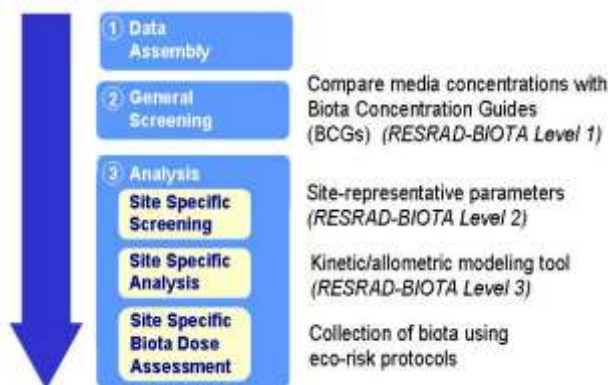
① Data Assembly

② General Screening

Compare media concentrations with Biota Concentration Guides (BCGs) *(RESRAD-BIOTA Level 1)*

③ Analysis

Site Specific Screening

Site-representative parameters *(RESRAD-BIOTA Level 2)*

Site Specific Analysis

Kinetic/allometric modeling tool *(RESRAD-BIOTA Level 3)*

Site Specific Biota Dose Assessment

Collection of biota using eco-risk protocols